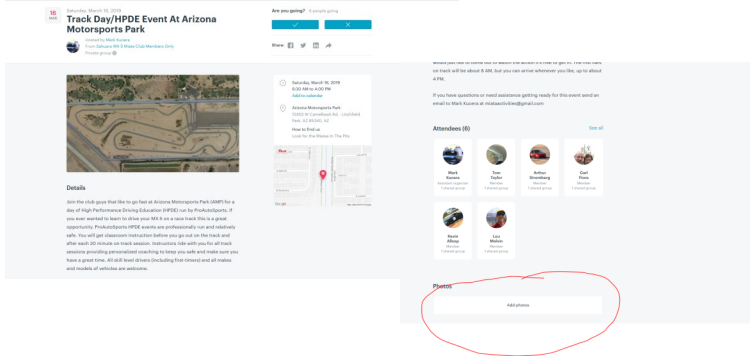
18
MAR

Saturday, March 16, 2019

Track Day/HPDE Event At Arizona Motorsports Park

Hosted by Mark Kunera
From Ezhuara MX-5 Miata Club Members Only
Private group

Are you going? 6 people going

Share:

Saturday, March 16, 2019
6:30 AM to 4:00 PM
Add to calendar

Arizona Motorsports Park
13050 W Camelback Rd · Litchfield Park, AZ 85340, AZ
How to find us
Look for the Miatas in The Pits

Details

Join the club guys that like to go fast at Arizona Motorsports Park (AMP) for a day of High Performance Driving Education (HPDE) run by ProAutoSports. If you ever wanted to learn to drive your MX-5 on a race track this is a great opportunity. ProAutoSports HPDE events are professionally run and relatively safe. You will get classroom instruction before you go out on the track and after each 20 minute on track session. Instructors ride with you for all track sessions providing personalized coaching to keep you safe and make sure you have a great time. All skill level drivers (including first timers) and all makes and models of vehicles are welcome.

would just like to come out to watch the action it's free to get in. The first cars on track will be about 8 AM, but you can arrive whenever you like, up to about 4 PM.

If you have questions or need assistance getting ready for this event send an email to Mark Kunera at miataactivities@gmail.com

Attendees (6)

See all

Mark Kunera
Assistant organizer
1 shared group

Tom Taylor
Member
1 shared group

Arthur Greenberg
Member
1 shared group

Carl Flinn
Member
1 shared group

Kevin Allsop
Member
1 shared group

Les Melvin
Member
1 shared group

Photos

Add photos